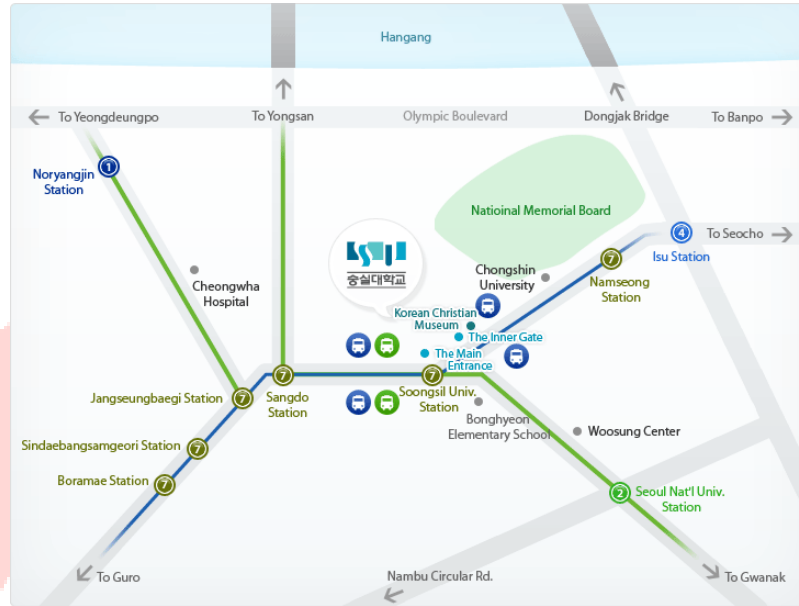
Hangang

To Yeongdeungpo

To Yongsan

Olympic Boulevard

Dongjak Bridge

To Banpo

1 Noryangjin Station

Natioinal Memorial Board

4 To Seocho

Isu Station

Cheongwha Hospital

숭실대학교

Chongshin University

7 Namseong Station

Korean Christian Museum

The Inner Gate

The Main Entrance

7 Jangseungbaegi Station

7 Sangdo Station

7 Soongsil Univ. Station

Bonghyeon Elementary School

Woosung Center

7 Sindaebangsamgeori Station

7 Boramae Station

2 Seoul Nat'l Univ. Station

To Guro

Nambu Circular Rd.

To Gwanak